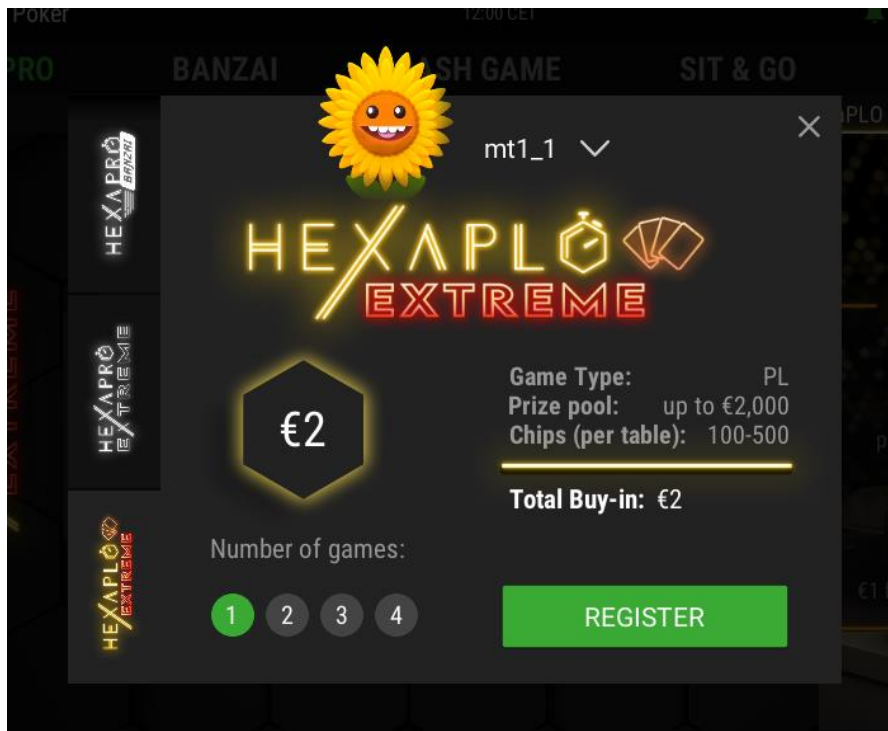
Poker

12:00 CET

PRO

BANZAI

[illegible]SH GAME

SIT & GO

HEXAPRO BANZAI

HEXAPRO EXTREME

HEXAPLO EXTREME

mt1_1

HEXAPLO EXTREME

€2

Game Type: PL
Prize pool: up to €2,000
Chips (per table): 100-500

Total Buy-in: €2

Number of games:

1 2 3 4

REGISTER